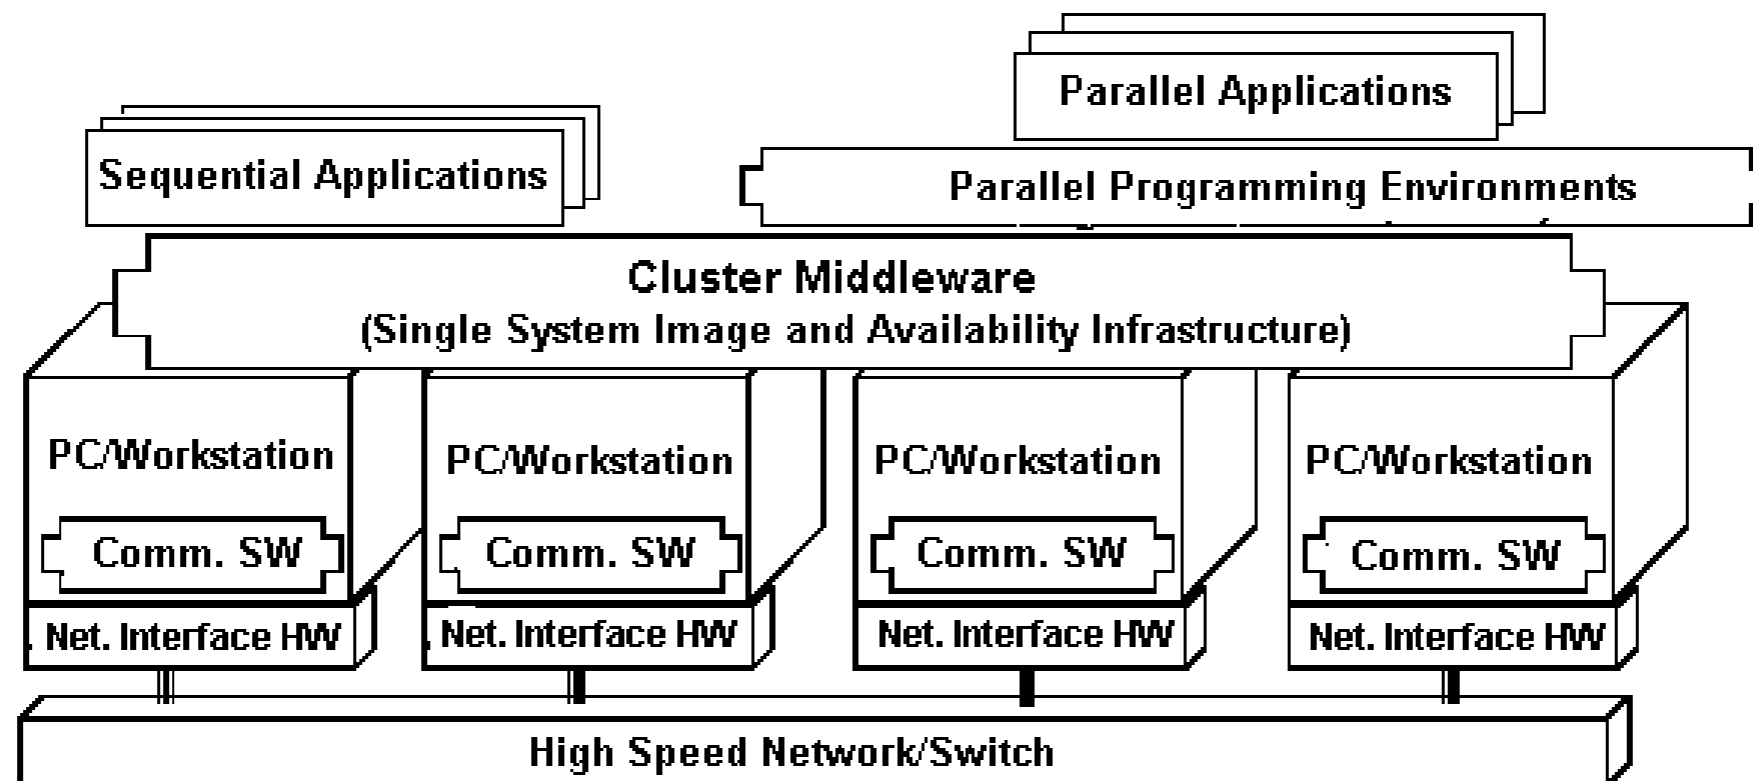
Parallel Applications

Sequential Applications

Parallel Programming Environments

Cluster Middleware
(Single System Image and Availability Infrastructure)

PC/Workstation

Comm. SW

Net. Interface HW

PC/Workstation

Comm. SW

Net. Interface HW

PC/Workstation

Comm. SW

Net. Interface HW

PC/Workstation

Comm. SW

Net. Interface HW

High Speed Network/Switch